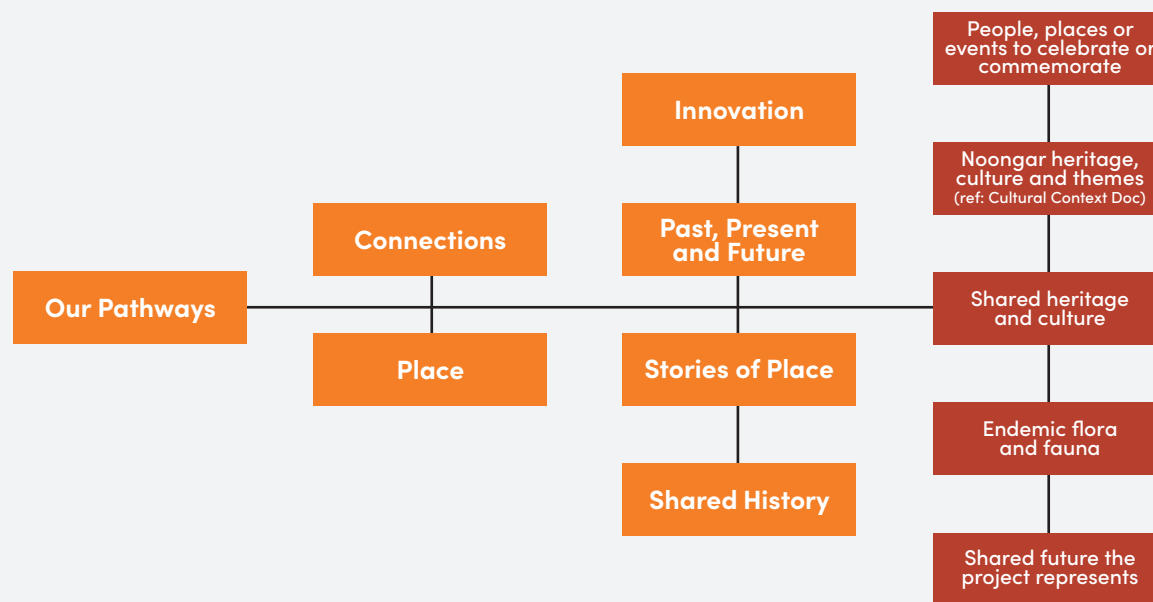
Our Pathways

Connections

Place

Innovation

Past, Present and Future

Stories of Place

Shared History

People, places or events to celebrate or commemorate

Noongar heritage, culture and themes (ref: Cultural Context Doc)

Shared heritage and culture

Endemic flora and fauna

Shared future the project represents